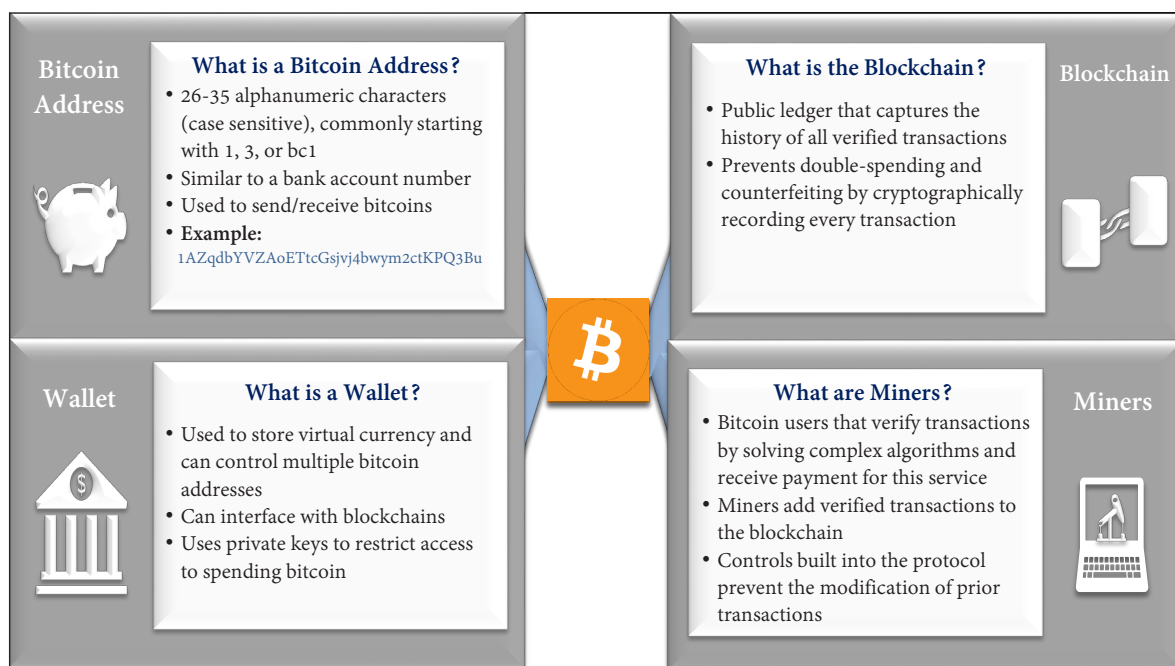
Bitcoin Address

What is a Bitcoin Address?

• 26-35 alphanumeric characters (case sensitive), commonly starting with 1, 3, or bc1
• Similar to a bank account number
• Used to send/receive bitcoins
• **Example:**
1AZqdbYVZAoETtcGsjvj4bwym2ctKPQ3Bu

What is the Blockchain?

• Public ledger that captures the history of all verified transactions
• Prevents double-spending and counterfeiting by cryptographically recording every transaction

Blockchain

Wallet

What is a Wallet?

• Used to store virtual currency and can control multiple bitcoin addresses
• Can interface with blockchains
• Uses private keys to restrict access to spending bitcoin

What are Miners?

• Bitcoin users that verify transactions by solving complex algorithms and receive payment for this service
• Miners add verified transactions to the blockchain
• Controls built into the protocol prevent the modification of prior transactions

Miners